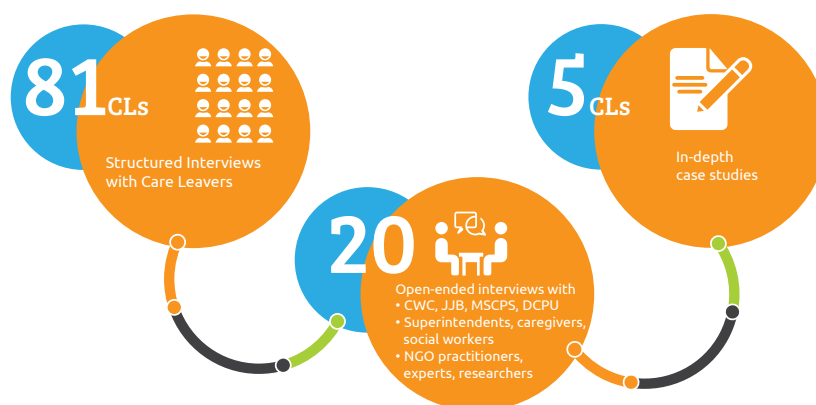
81 CLs

Structured Interviews with Care Leavers

20

Open-ended interviews with
• CWC, JJB, MSCPS, DCPU
• Superintendents, caregivers, social workers
• NGO practitioners, experts, researchers

5 CLs

In-depth case studies